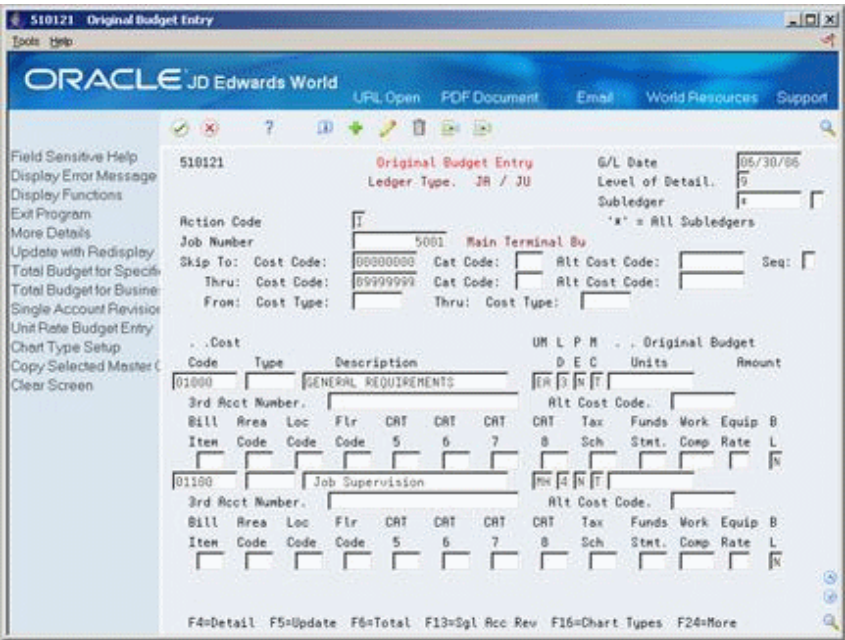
510121 Original Budget Entry
Tools Help

ORACLE JD Edwards World
URL Open PDF Document Email World Resources Support

Field Sensitive Help
Display Error Message
Display Functions
Exit Program
More Details
Update with Redisplay
Total Budget for Specifi
Total Budget for Busine
Single Account Revisio
Unit Rate Budget Entry
Chart Type Setup
Copy Selected Master (
Clear Screen

510121 Original Budget Entry G/L Date 06/30/06
Ledger Type. JA / JU Level of Detail. 9
Subledger *
'*' = All Subledgers
Action Code I
Job Number 5001 Main Terminal Bu
Skip To: Cost Code: 00000000 Cat Code: Alt Cost Code: Seq:
Thru: Cost Code: 99999999 Cat Code: Alt Cost Code:
From: Cost Type: Thru: Cost Type:

. .Cost UM L P M . . Original Budget
Code Type Description D E C Units Amount
01000 GENERAL REQUIREMENTS EA 3 N T
3rd Acct Number. Alt Cost Code.
Bill Area Loc Flr CAT CAT CAT CAT Tax Funds Work Equip B
Item Code Code Code 5 6 7 8 Sch Stmt. Comp Rate L
N
01100 Job Supervision MH 4 N T
3rd Acct Number. Alt Cost Code.
Bill Area Loc Flr CAT CAT CAT CAT Tax Funds Work Equip B
Item Code Code Code 5 6 7 8 Sch Stmt. Comp Rate L
N

F4=Detail F5=Update F6=Total F13=Sgl Acc Rev F16=Chart Types F24=More